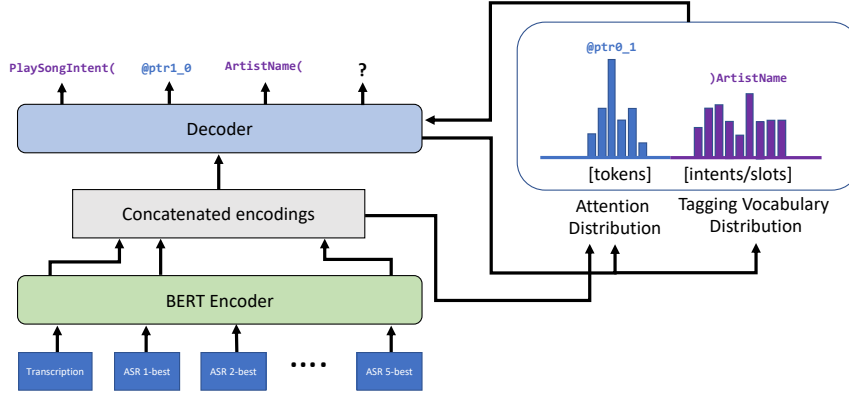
PlaySongIntent(

@ptr1_0

ArtistName(

?

Decoder

Concatenated encodings

BERT Encoder

Transcription

ASR 1-best

ASR 2-best

....

ASR 5-best

@ptr0_1

)ArtistName

[tokens]

[intents/slots]

Attention Distribution

Tagging Vocabulary Distribution